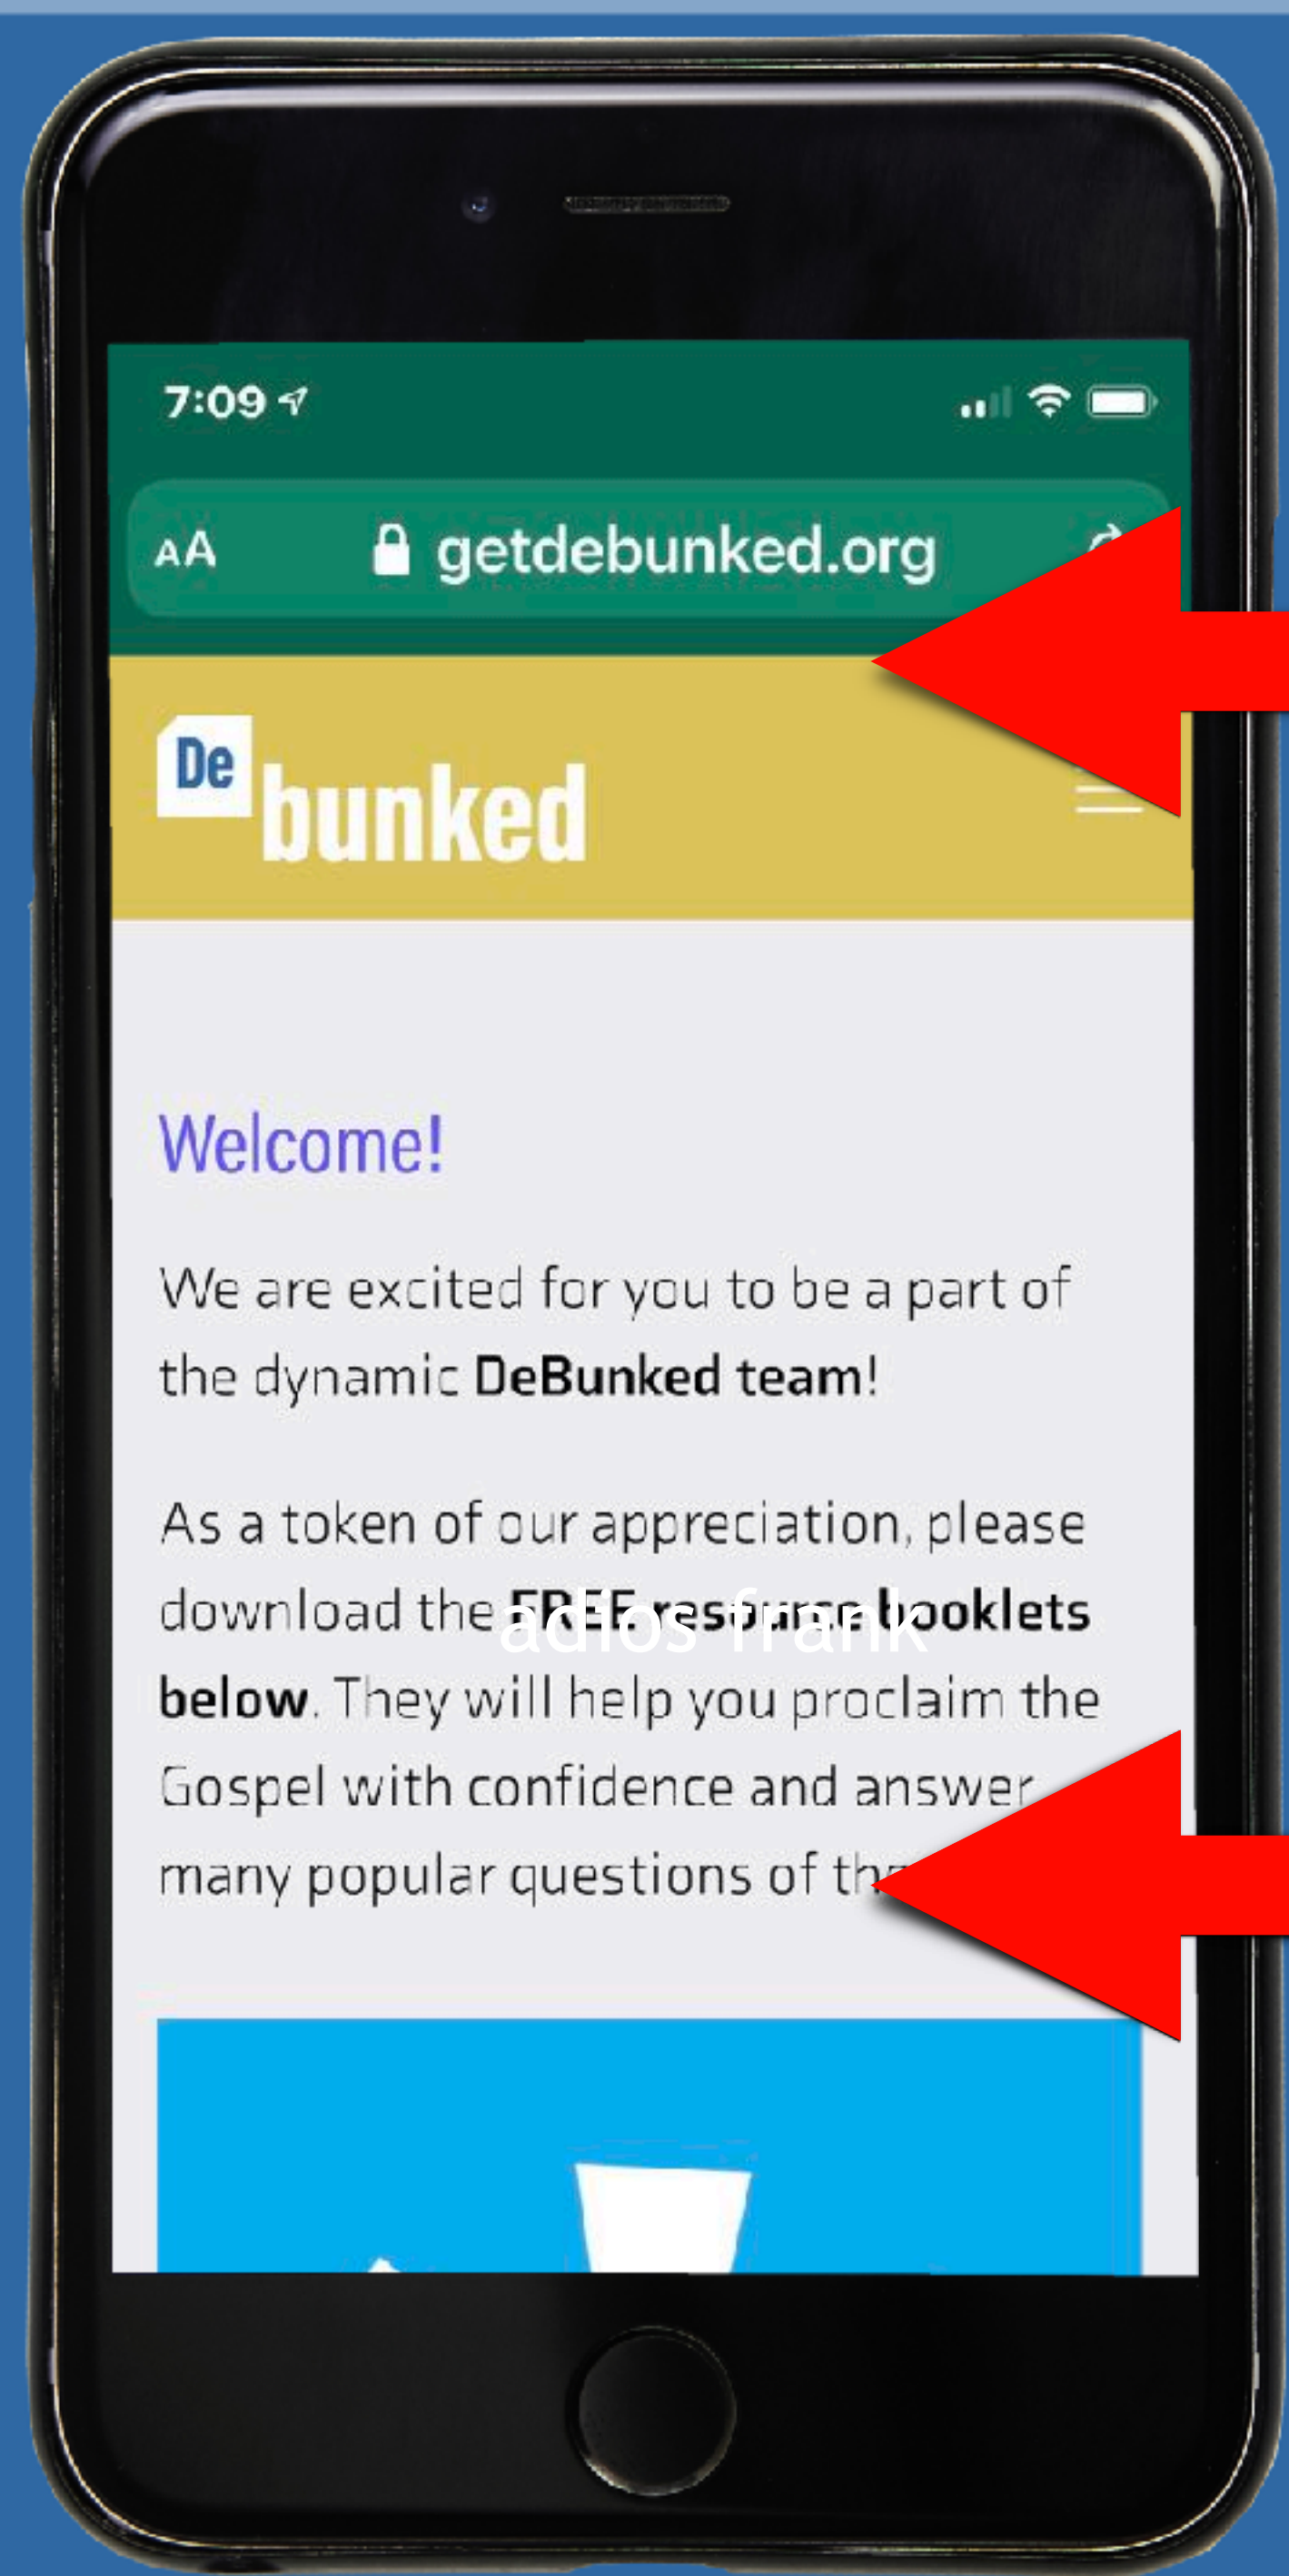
7:09

AA getdebunked.org

De bunked

Welcome!

We are excited for you to be a part of the dynamic DeBunked team!

As a token of our appreciation, please download the FREE resource booklets below. They will help you proclaim the Gospel with confidence and answer many popular questions of th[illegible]

adios frank